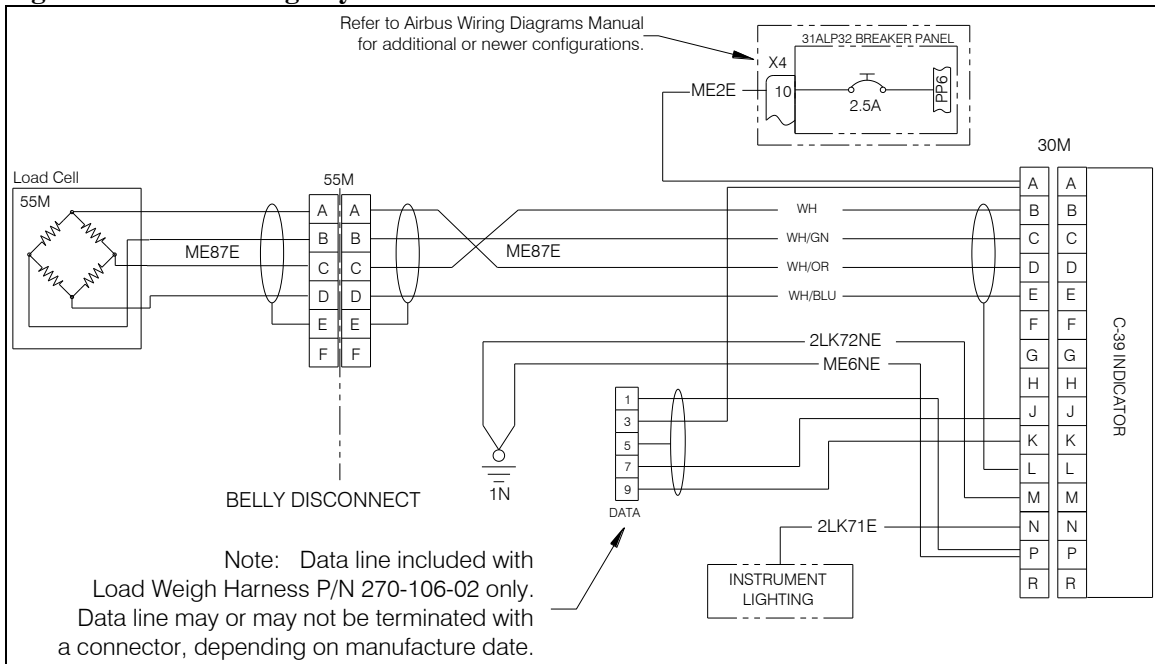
Refer to Airbus Wiring Diagrams Manual for additional or newer configurations.

31ALP32 BREAKER PANEL

X4

10

2.5A

PP6

ME2E

30M

Load Cell

55M

55M

A A
B B
C C
D D
E E
F F

ME87E

ME87E

WH

WH/GN

WH/OR

WH/BLU

2LK72NE

ME6NE

2LK71E

A A
B B
C C
D D
E E
F F
G G
H H
J J
K K
L L
M M
N N
P P
R R

C-39 INDICATOR

1
3
5
7
9

DATA

1N

BELLY DISCONNECT

INSTRUMENT LIGHTING

Note: Data line included with Load Weigh Harness P/N 270-106-02 only. Data line may or may not be terminated with a connector, depending on manufacture date.